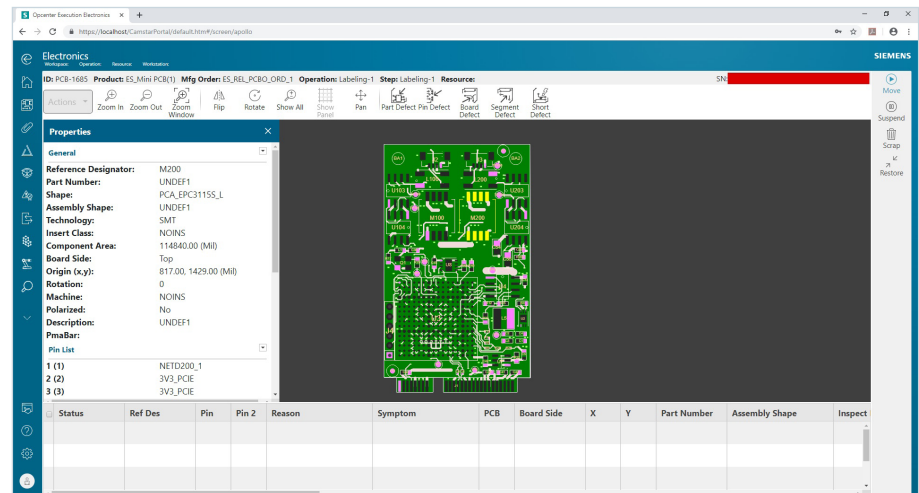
Opcenter Execution Electronics ×  +

https://localhost/CamstarPortal/default.htm#/screen/apollo

Electronics
Workspace: Operation: Resource: Workstation:

SIEMENS

ID: PCB-1685 Product: ES_Mini PCB(1) Mfg Order: ES_REL_PCBO_ORD_1 Operation: Labeling-1 Step: Labeling-1 Resource: SN:

Actions  Zoom In  Zoom Out  Zoom Window  Flip  Rotate  Show All  Show Panel  Pan  Part Defect  Pin Defect  Board Defect  Segment Defect  Short Defect

Move
Suspend
Scrap
Restore

Properties ×

General

| | |
|---|---|
| Reference Designator: | M200 |
| Part Number: | UNDEF1 |
| Shape: | PCA_EPC3115S_L |
| Assembly Shape: | UNDEF1 |
| Technology: | SMT |
| Insert Class: | NOINS |
| Component Area: | 114840.00 (Mil) |
| Board Side: | Top |
| Origin (x,y): | 817.00, 1429.00 (Mil) |
| Rotation: | 0 |
| Machine: | NOINS |
| Polarized: | No |
| Description: | UNDEF1 |
| PmaBar: | |

Pin List

| | |
|---|---|
| 1 (1) | NETD200_1 |
| 2 (2) | 3V3_PCIE |
| 3 (3) | 3V3_PCIE |

BA1 BA2 U103 L100 L200 U203 M100 M200 U104 U204 J4

| Status | Ref Des | Pin | Pin 2 | Reason | Symptom | PCB | Board Side | X | Y | Part Number | Assembly Shape | Inspect |
|---|---|---|---|---|---|---|---|---|---|---|---|---|